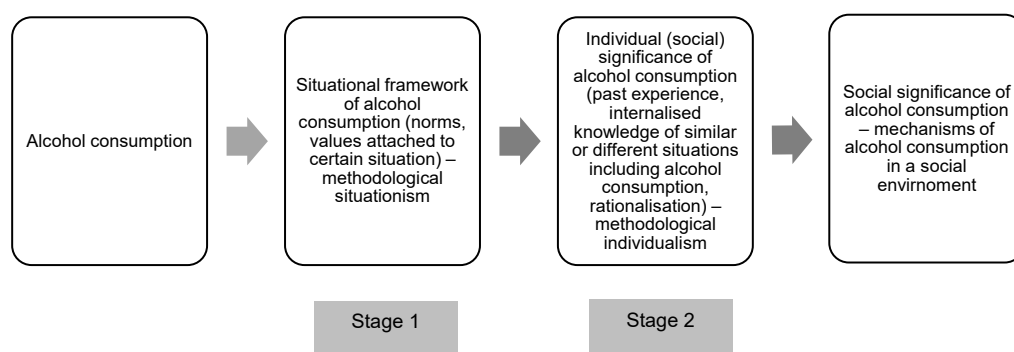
Alcohol consumption

Situational framework of alcohol consumption (norms, values attached to certain situation) – methodological situationism

Individual (social) significance of alcohol consumption (past experience, internalised knowledge of similar or different situations including alcohol consumption, rationalisation) – methodological individualism

Social significance of alcohol consumption – mechanisms of alcohol consumption in a social envirnoment

Stage 1

Stage 2